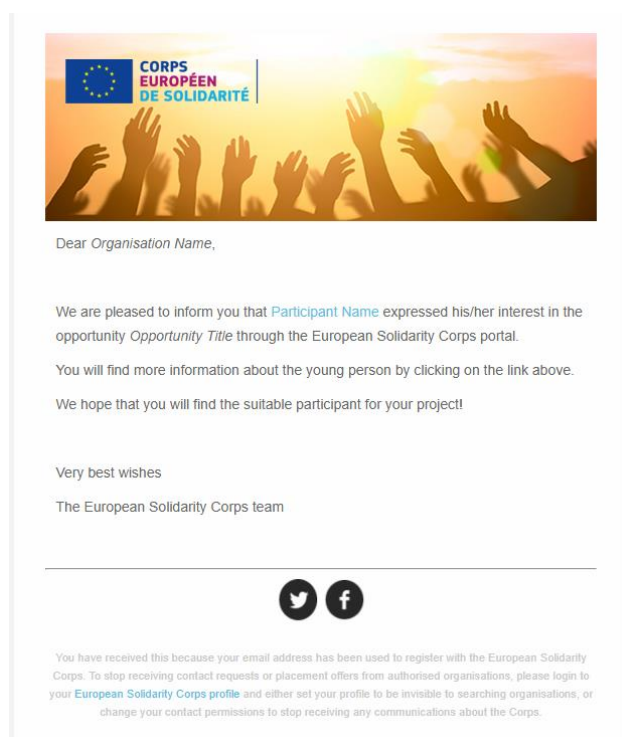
CORPS EUROPÉEN DE SOLIDARITÉ

Dear Organisation Name,

We are pleased to inform you that Participant Name expressed his/her interest in the opportunity Opportunity Title through the European Solidarity Corps portal.

You will find more information about the young person by clicking on the link above.

We hope that you will find the suitable participant for your project!

Very best wishes

The European Solidarity Corps team

You have received this because your email address has been used to register with the European Solidarity Corps. To stop receiving contact requests or placement offers from authorised organisations, please login to your European Solidarity Corps profile and either set your profile to be invisible to searching organisations, or change your contact permissions to stop receiving any communications about the Corps.